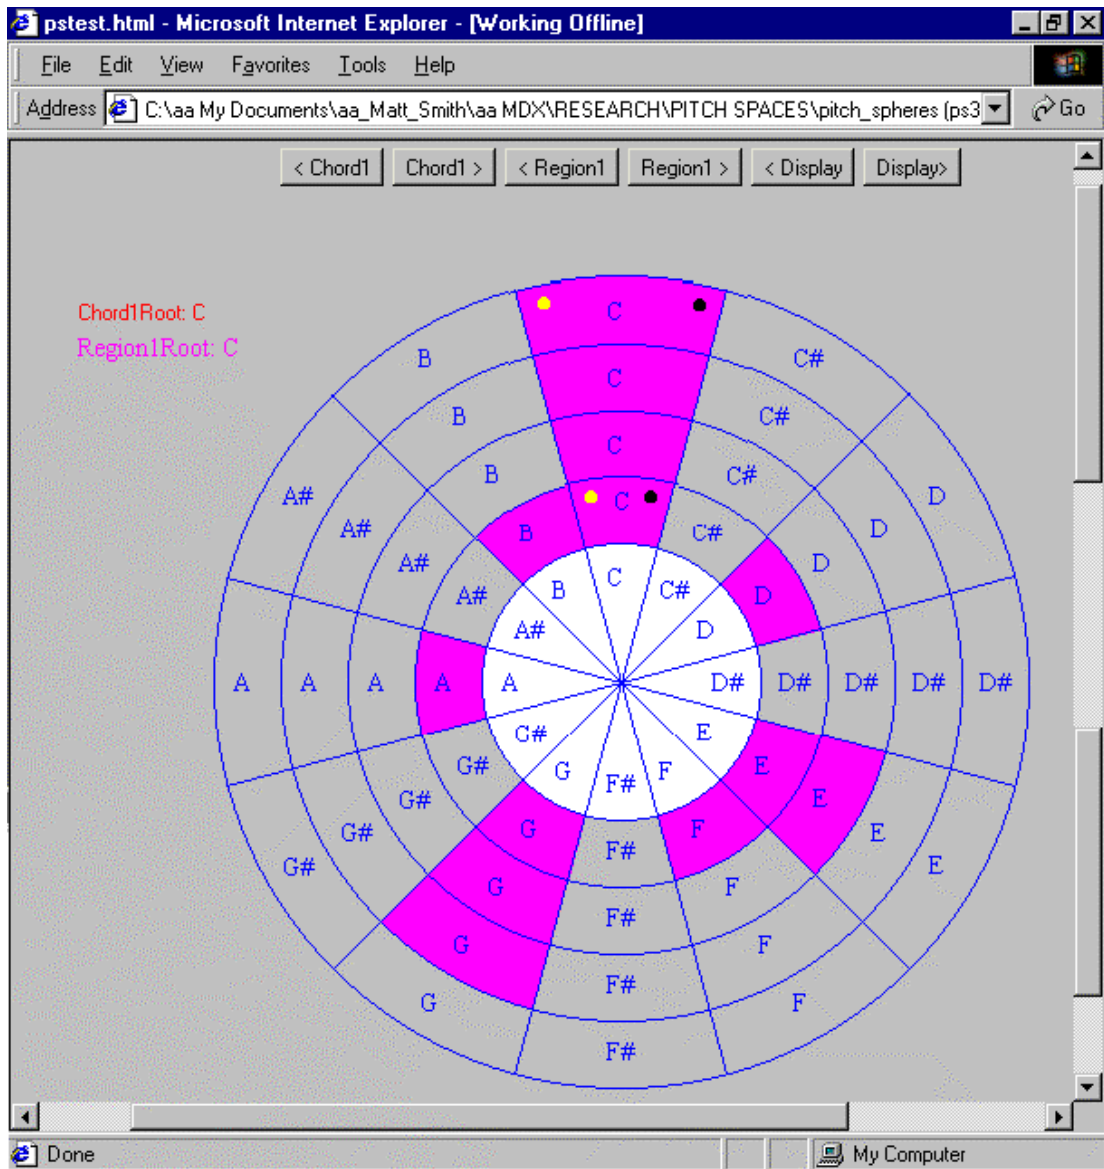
pstest.html - Microsoft Internet Explorer - [Working Offline]

File Edit View Favorites Tools Help

Address C:\aa My Documents\aa_Matt_Smith\aa MDX\RESEARCH\PITCH SPACES\pitch_spheres (ps3 Go

< Chord1 Chord1 > < Region1 Region1 > < Display Display>

Chord1Root: C
Region1Root: C

C C C C C
C# C# C# C# C#
D D D D D
D# D# D# D# D#
E E E E E
F F F F F
F# F# F# F# F#
G G G G G
G# G# G# G# C#
A A A A A
A# A# A# A# A#
B B B B B

Done
My Computer